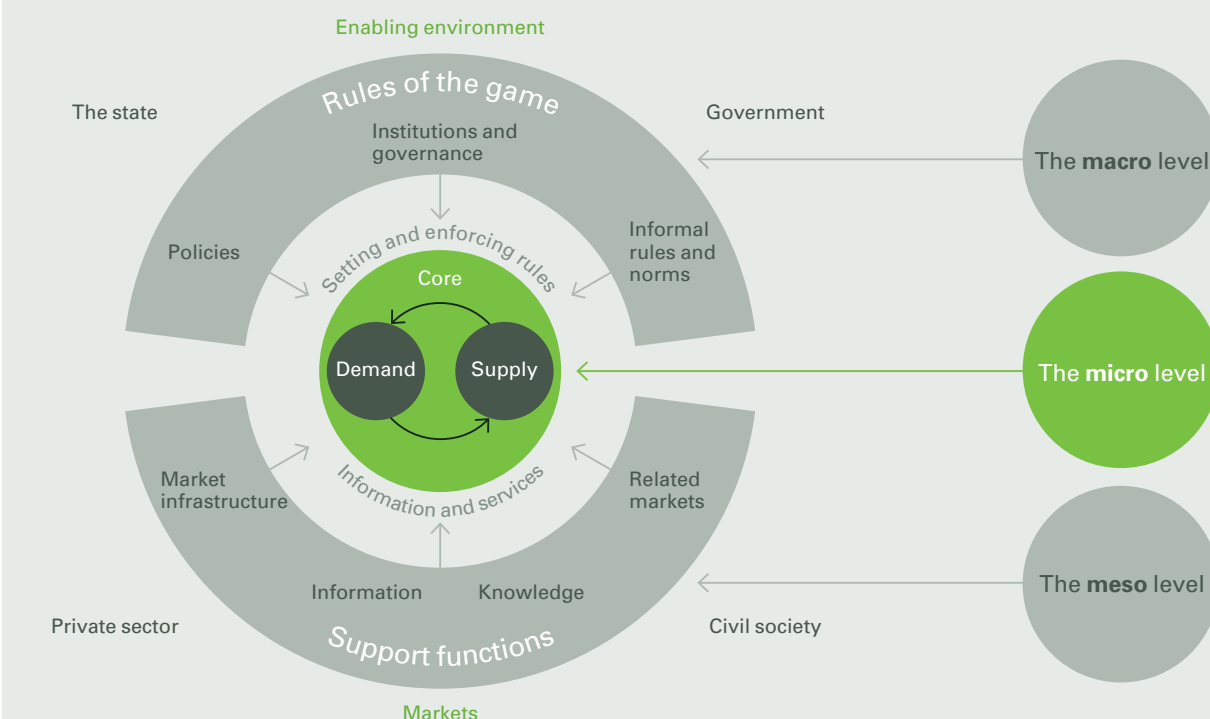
Enabling environment

Rules of the game

The state

Government

Institutions and governance

The macro level

Policies

Setting and enforcing rules

Informal rules and norms

Core

Demand

Supply

The micro level

Market infrastructure

Information and services

Related markets

Information

Knowledge

The meso level

Private sector

Support functions

Civil society

Markets